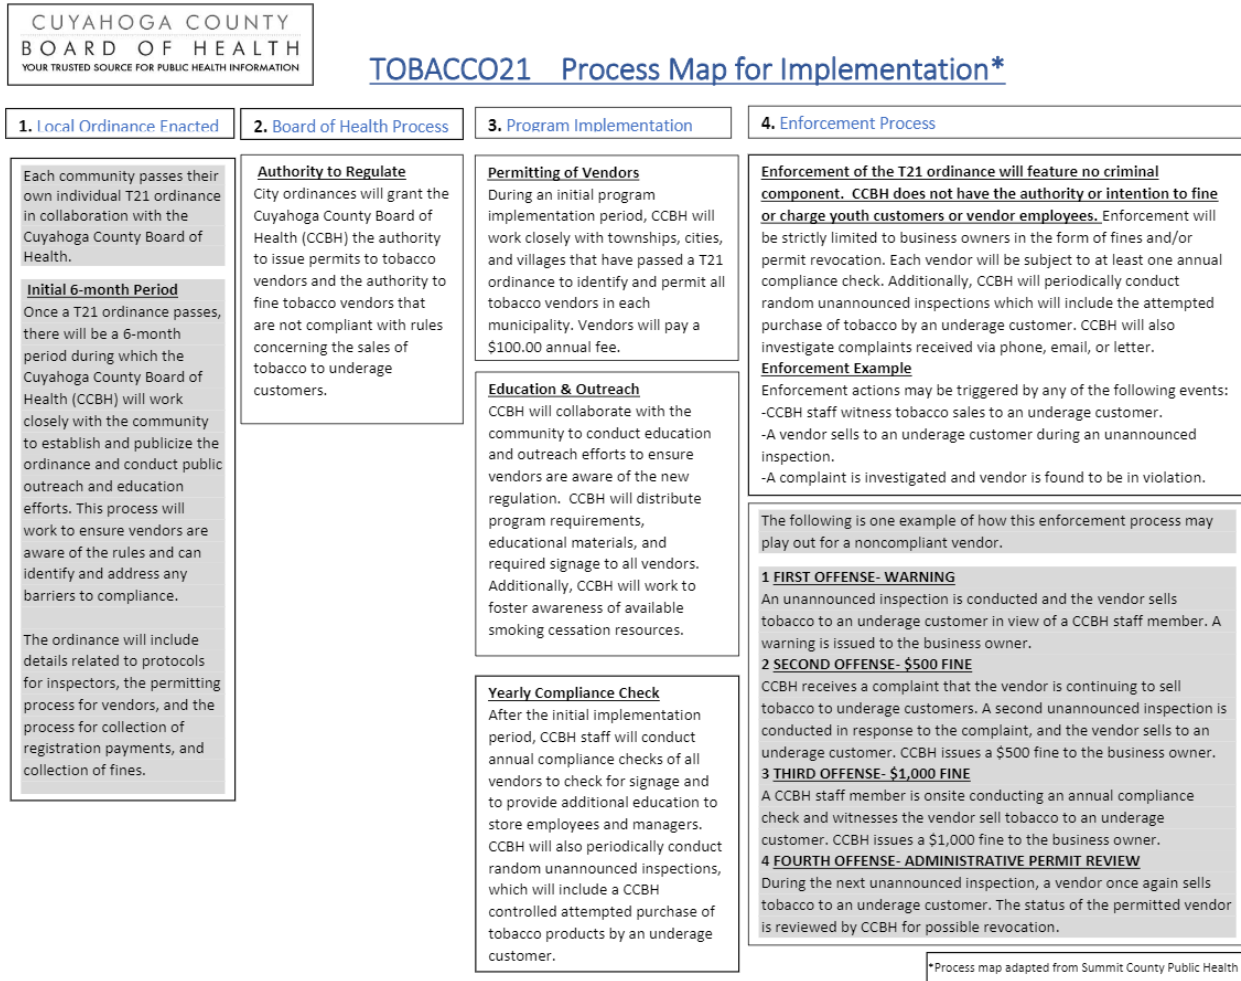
CUYAHOGA COUNTY
BOARD OF HEALTH
YOUR TRUSTED SOURCE FOR PUBLIC HEALTH INFORMATION

TOBACCO21 Process Map for Implementation*

1. Local Ordinance Enacted

Each community passes their own individual T21 ordinance in collaboration with the Cuyahoga County Board of Health.

Initial 6-month Period
Once a T21 ordinance passes, there will be a 6-month period during which the Cuyahoga County Board of Health (CCBH) will work closely with the community to establish and publicize the ordinance and conduct public outreach and education efforts. This process will work to ensure vendors are aware of the rules and can identify and address any barriers to compliance.

The ordinance will include details related to protocols for inspectors, the permitting process for vendors, and the process for collection of registration payments, and collection of fines.

2. Board of Health Process

Authority to Regulate
City ordinances will grant the Cuyahoga County Board of Health (CCBH) the authority to issue permits to tobacco vendors and the authority to fine tobacco vendors that are not compliant with rules concerning the sales of tobacco to underage customers.

3. Program Implementation

Permitting of Vendors
During an initial program implementation period, CCBH will work closely with townships, cities, and villages that have passed a T21 ordinance to identify and permit all tobacco vendors in each municipality. Vendors will pay a $100.00 annual fee.

Education & Outreach
CCBH will collaborate with the community to conduct education and outreach efforts to ensure vendors are aware of the new regulation. CCBH will distribute program requirements, educational materials, and required signage to all vendors. Additionally, CCBH will work to foster awareness of available smoking cessation resources.

Yearly Compliance Check
After the initial implementation period, CCBH staff will conduct annual compliance checks of all vendors to check for signage and to provide additional education to store employees and managers. CCBH will also periodically conduct random unannounced inspections, which will include a CCBH controlled attempted purchase of tobacco products by an underage customer.

4. Enforcement Process

Enforcement of the T21 ordinance will feature no criminal component. CCBH does not have the authority or intention to fine or charge youth customers or vendor employees. Enforcement will be strictly limited to business owners in the form of fines and/or permit revocation. Each vendor will be subject to at least one annual compliance check. Additionally, CCBH will periodically conduct random unannounced inspections which will include the attempted purchase of tobacco by an underage customer. CCBH will also investigate complaints received via phone, email, or letter.
Enforcement Example
Enforcement actions may be triggered by any of the following events:
-CCBH staff witness tobacco sales to an underage customer.
-A vendor sells to an underage customer during an unannounced inspection.
-A complaint is investigated and vendor is found to be in violation.

The following is one example of how this enforcement process may play out for a noncompliant vendor.

1 FIRST OFFENSE- WARNING
An unannounced inspection is conducted and the vendor sells tobacco to an underage customer in view of a CCBH staff member. A warning is issued to the business owner.
2 SECOND OFFENSE- $500 FINE
CCBH receives a complaint that the vendor is continuing to sell tobacco to underage customers. A second unannounced inspection is conducted in response to the complaint, and the vendor sells to an underage customer. CCBH issues a $500 fine to the business owner.
3 THIRD OFFENSE- $1,000 FINE
A CCBH staff member is onsite conducting an annual compliance check and witnesses the vendor sell tobacco to an underage customer. CCBH issues a $1,000 fine to the business owner.
4 FOURTH OFFENSE- ADMINISTRATIVE PERMIT REVIEW
During the next unannounced inspection, a vendor once again sells tobacco to an underage customer. The status of the permitted vendor is reviewed by CCBH for possible revocation.

*Process map adapted from Summit County Public Health